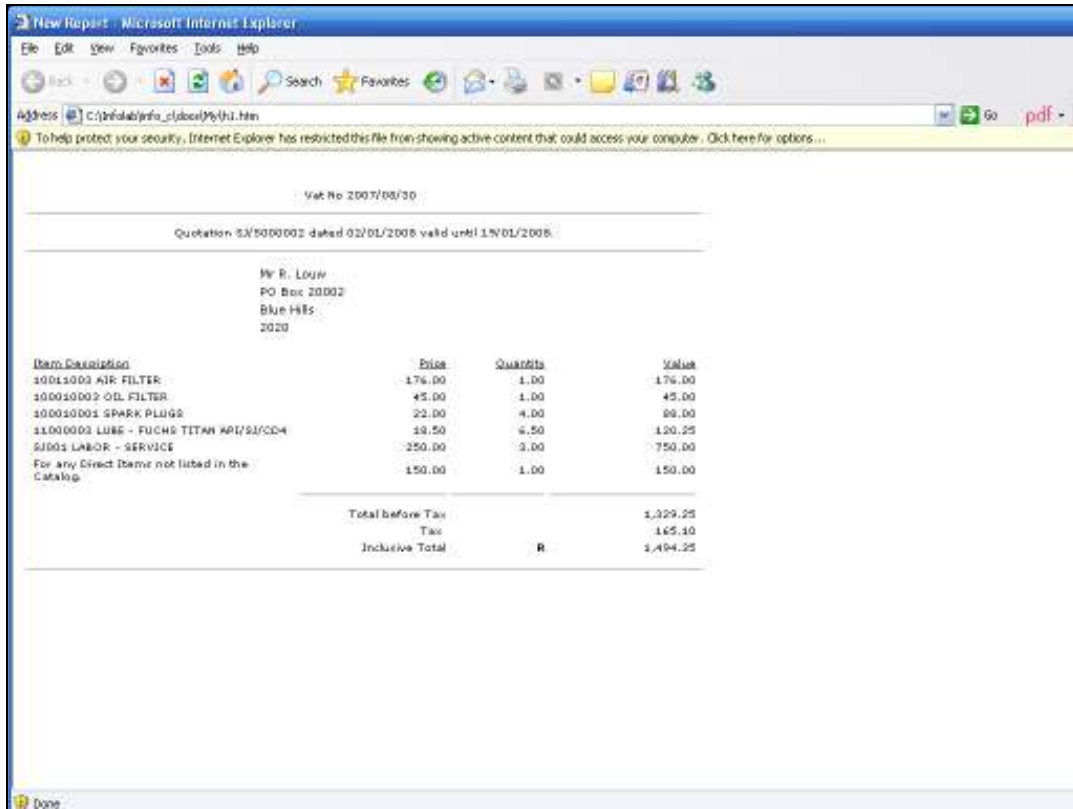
New Report - Microsoft Internet Explorer

File Edit View Favorites Tools Help

Back Search Favorites

Address C:\Infolab\info_c\docs\My\h1.htm Go pdf

To help protect your security, Internet Explorer has restricted this file from showing active content that could access your computer. Click here for options...

Vat No 2007/08/30

Quotation SJ/5000002 dated 02/01/2008 valid until 19/01/2008

Mr R. Louw
PO Box 20002
Blue Hills
2020

| Item Description | Price | Quantity | Value |
|---|---|---|---|
| 10011003 AIR FILTER | 176.00 | 1.00 | 176.00 |
| 100010002 OIL FILTER | 45.00 | 1.00 | 45.00 |
| 100010001 SPARK PLUGS | 22.00 | 4.00 | 88.00 |
| 11000003 LUBE - FUCHS TITAN API/SJ/CD4 | 18.50 | 6.50 | 120.25 |
| SJ001 LABOR - SERVICE | 250.00 | 3.00 | 750.00 |
| For any Direct Items not listed in the Catalog. | 150.00 | 1.00 | 150.00 |

| | | |
|---|---|---|
| Total before Tax | | 1,329.25 |
| Tax | | 165.10 |
| Inclusive Total | R | 1,494.35 |

Done